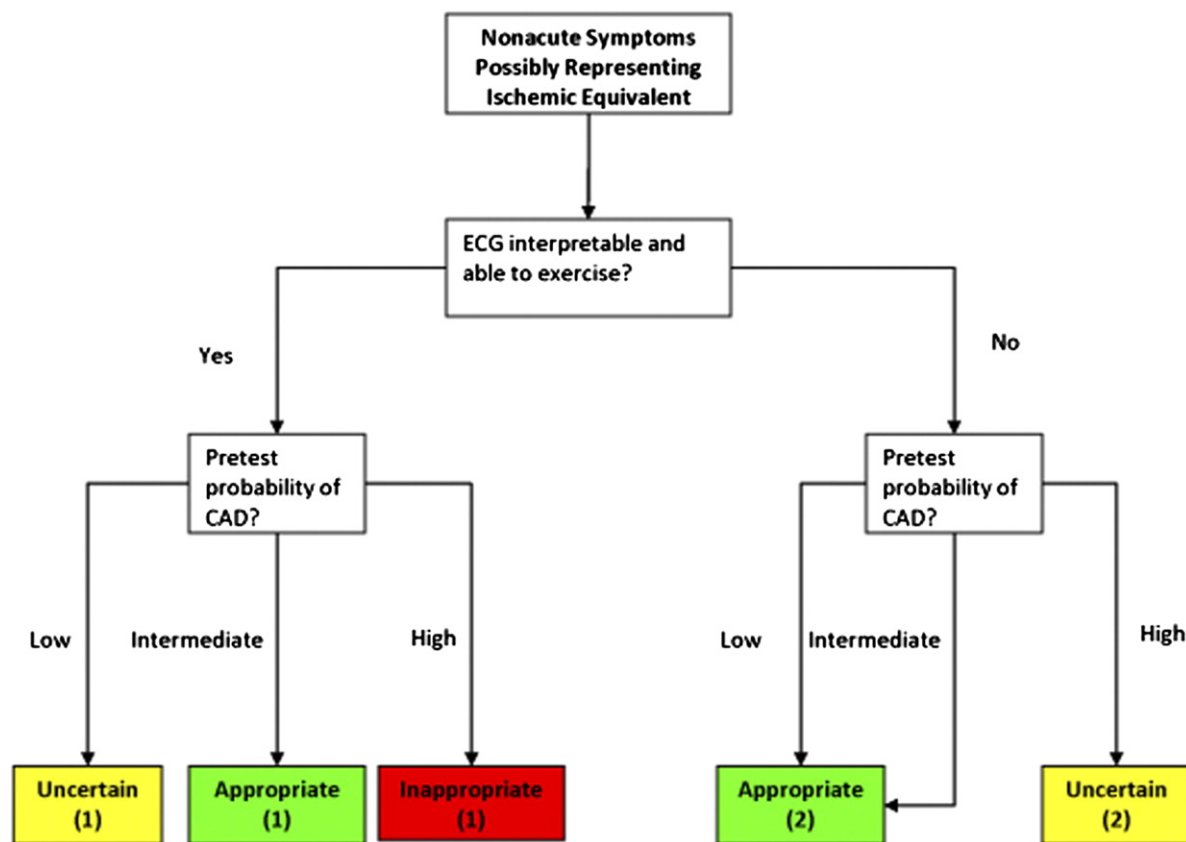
Nonacute Symptoms Possibly Representing Ischemic Equivalent

ECG interpretable and able to exercise?

Yes

No

Pretest probability of CAD?

Pretest probability of CAD?

Low

Intermediate

High

Low

Intermediate

High

Uncertain (1)

Appropriate (1)

Inappropriate (1)

Appropriate (2)

Uncertain (2)